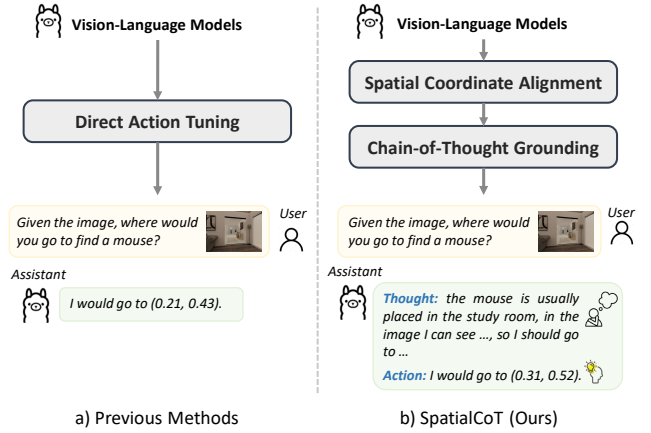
Vision-Language Models

Direct Action Tuning

Given the image, where would you go to find a mouse?

User

Assistant

I would go to (0.21, 0.43).

a) Previous Methods

Vision-Language Models

Spatial Coordinate Alignment

Chain-of-Thought Grounding

Given the image, where would you go to find a mouse?

User

Assistant

Thought: the mouse is usually placed in the study room, in the image I can see ..., so I should go to ...

Action: I would go to (0.31, 0.52).

b) SpatialCoT (Ours)